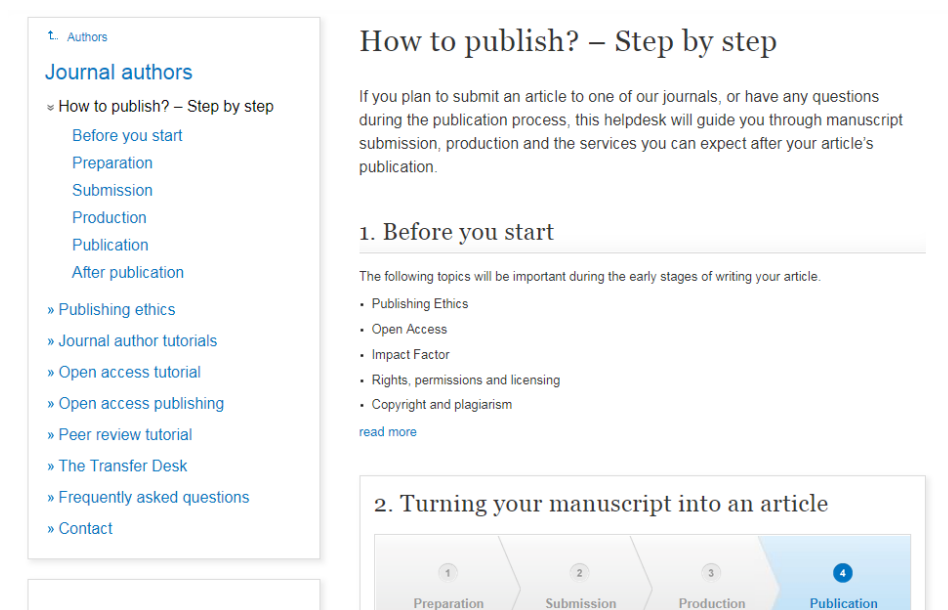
Authors

Journal authors

» How to publish? – Step by step

Before you start

Preparation

Submission

Production

Publication

After publication

» Publishing ethics

» Journal author tutorials

» Open access tutorial

» Open access publishing

» Peer review tutorial

» The Transfer Desk

» Frequently asked questions

» Contact

How to publish? – Step by step

If you plan to submit an article to one of our journals, or have any questions during the publication process, this helpdesk will guide you through manuscript submission, production and the services you can expect after your article's publication.

1. Before you start

The following topics will be important during the early stages of writing your article.

• Publishing Ethics
• Open Access
• Impact Factor
• Rights, permissions and licensing
• Copyright and plagiarism

read more

2. Turning your manuscript into an article

1 Preparation

2 Submission

3 Production

4 Publication